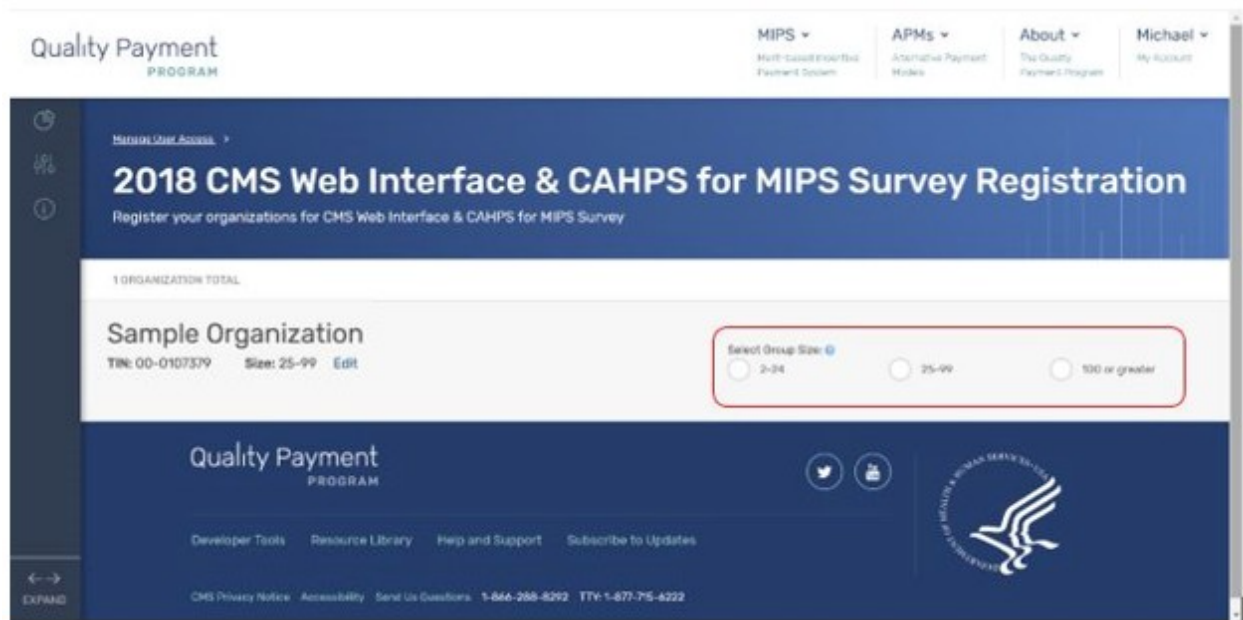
Quality Payment
PROGRAM

MIPS
Merit-based Incentive Payment System

APMs
Alternative Payment Models

About
The Quality Payment Program

Michael
My Account

Manage User Access >

2018 CMS Web Interface & CAHPS for MIPS Survey Registration

Register your organizations for CMS Web Interface & CAHPS for MIPS Survey

1 ORGANIZATION TOTAL

Sample Organization
TIN: 00-0107379 Size: 25-99 Edit

Select Group Size:
2-24
25-99
100 or greater

Quality Payment
PROGRAM

Developer Tools Resource Library Help and Support Subscribe to Updates

CMS Privacy Notice Accessibility Send Us Questions 1-866-288-8292 TTY: 1-877-715-6222

DEPARTMENT OF HEALTH & HUMAN SERVICES USA

EXPAND